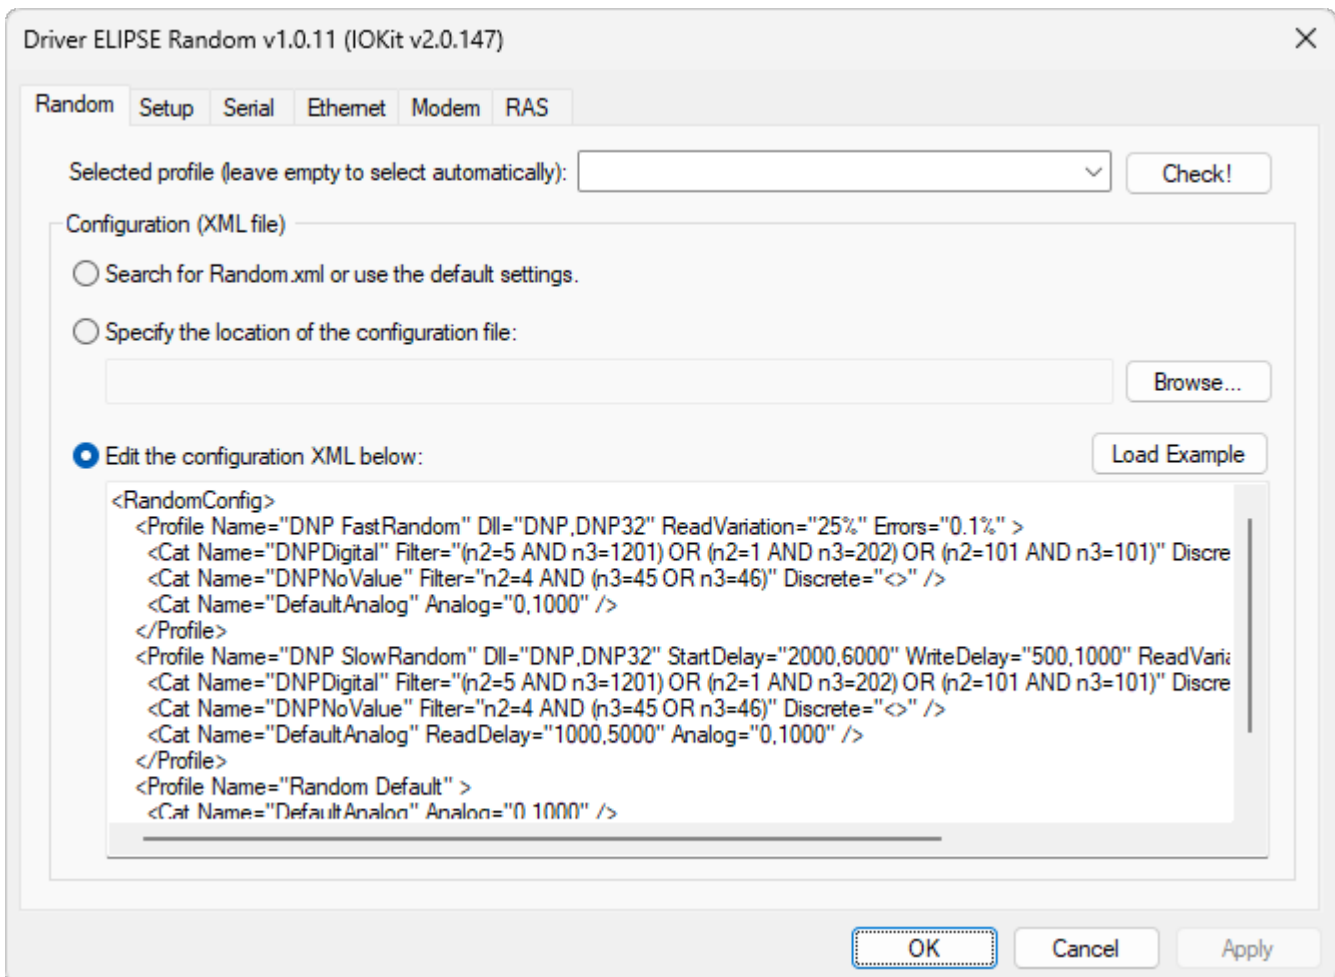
Driver ELIPSE Random v1.0.11 (IOKit v2.0.147)

Random Setup Serial Ethernet Modem RAS

Selected profile (leave empty to select automatically):

Check!

Configuration (XML file)

Search for Random.xml or use the default settings.

Specify the location of the configuration file:

Browse...

Edit the configuration XML below:

Load Example

<RandomConfig>
<Profile Name="DNP FastRandom" Dll="DNP,DNP32" ReadVariation="25%" Errors="0.1%" >
<Cat Name="DNPDigital" Filter="(n2=5 AND n3=1201) OR (n2=1 AND n3=202) OR (n2=101 AND n3=101)" Discre
<Cat Name="DNPNoValue" Filter="n2=4 AND (n3=45 OR n3=46)" Discrete="<>" />
<Cat Name="DefaultAnalog" Analog="0,1000" />
</Profile>
<Profile Name="DNP SlowRandom" Dll="DNP,DNP32" StartDelay="2000,6000" WriteDelay="500,1000" ReadVari
<Cat Name="DNPDigital" Filter="(n2=5 AND n3=1201) OR (n2=1 AND n3=202) OR (n2=101 AND n3=101)" Discre
<Cat Name="DNPNoValue" Filter="n2=4 AND (n3=45 OR n3=46)" Discrete="<>" />
<Cat Name="DefaultAnalog" ReadDelay="1000,5000" Analog="0,1000" />
</Profile>
<Profile Name="Random Default" >
<Cat Name="DefaultAnalog" Analog="0,1000" />

OK Cancel Apply